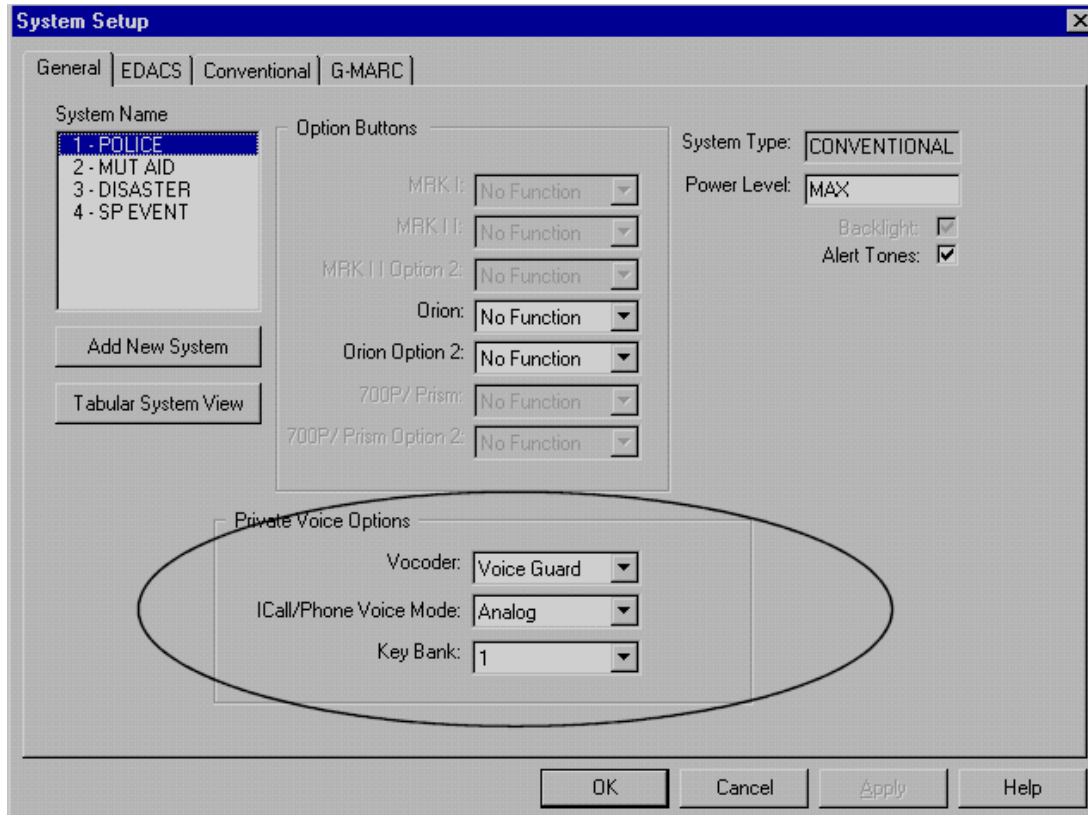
System Setup

General | EDACS | Conventional | G-MARC

System Name
1 - POLICE
2 - MUT AID
3 - DISASTER
4 - SP EVENT

Add New System

Tabular System View

Option Buttons

MRK I: No Function
MRK II: No Function
MRK II Option 2: No Function
Orion: No Function
Orion Option 2: No Function
700P/ Prism: No Function
700P/ Prism Option 2: No Function

System Type: CONVENTIONAL
Power Level: MAX
Backlight:
Alert Tones:

Private Voice Options
Vocoder: Voice Guard
ICall/Phone Voice Mode: Analog
Key Bank: 1

OK
Cancel
Apply
Help